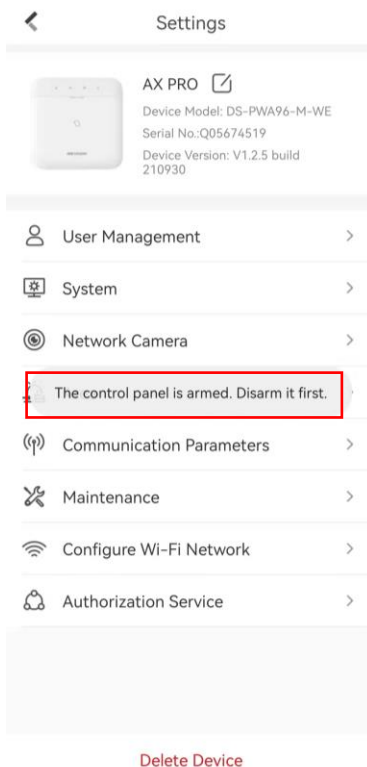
Settings

AX PRO

Device Model: DS-PWA96-M-WE

Serial No.:Q05674519

Device Version: V1.2.5 build 210930

User Management

System

Network Camera

The control panel is armed. Disarm it first.

Communication Parameters

Maintenance

Configure Wi-Fi Network

Authorization Service

Delete Device